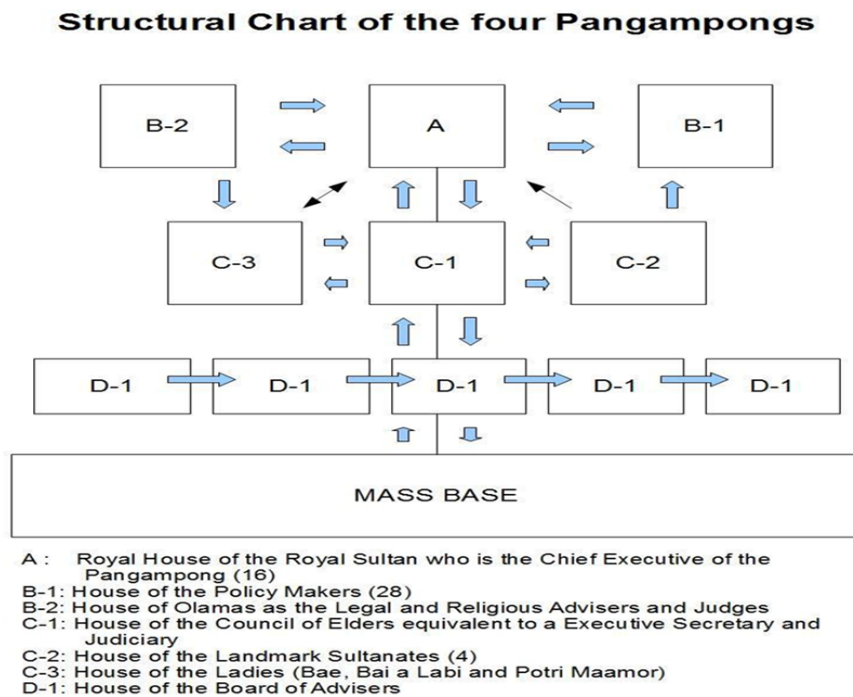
Structural Chart of the four Pangampongs

B-2

A

B-1

C-3

C-1

C-2

D-1

D-1

D-1

D-1

D-1

MASS BASE

A : Royal House of the Royal Sultan who is the Chief Executive of the Pangampong (16)
B-1: House of the Policy Makers (28)
B-2: House of Olamas as the Legal and Religious Advisers and Judges
C-1: House of the Council of Elders equivalent to a Executive Secretary and Judiciary
C-2: House of the Landmark Sultanates (4)
C-3: House of the Ladies (Bae, Bai a Labi and Potri Maamor)
D-1: House of the Board of Advisers